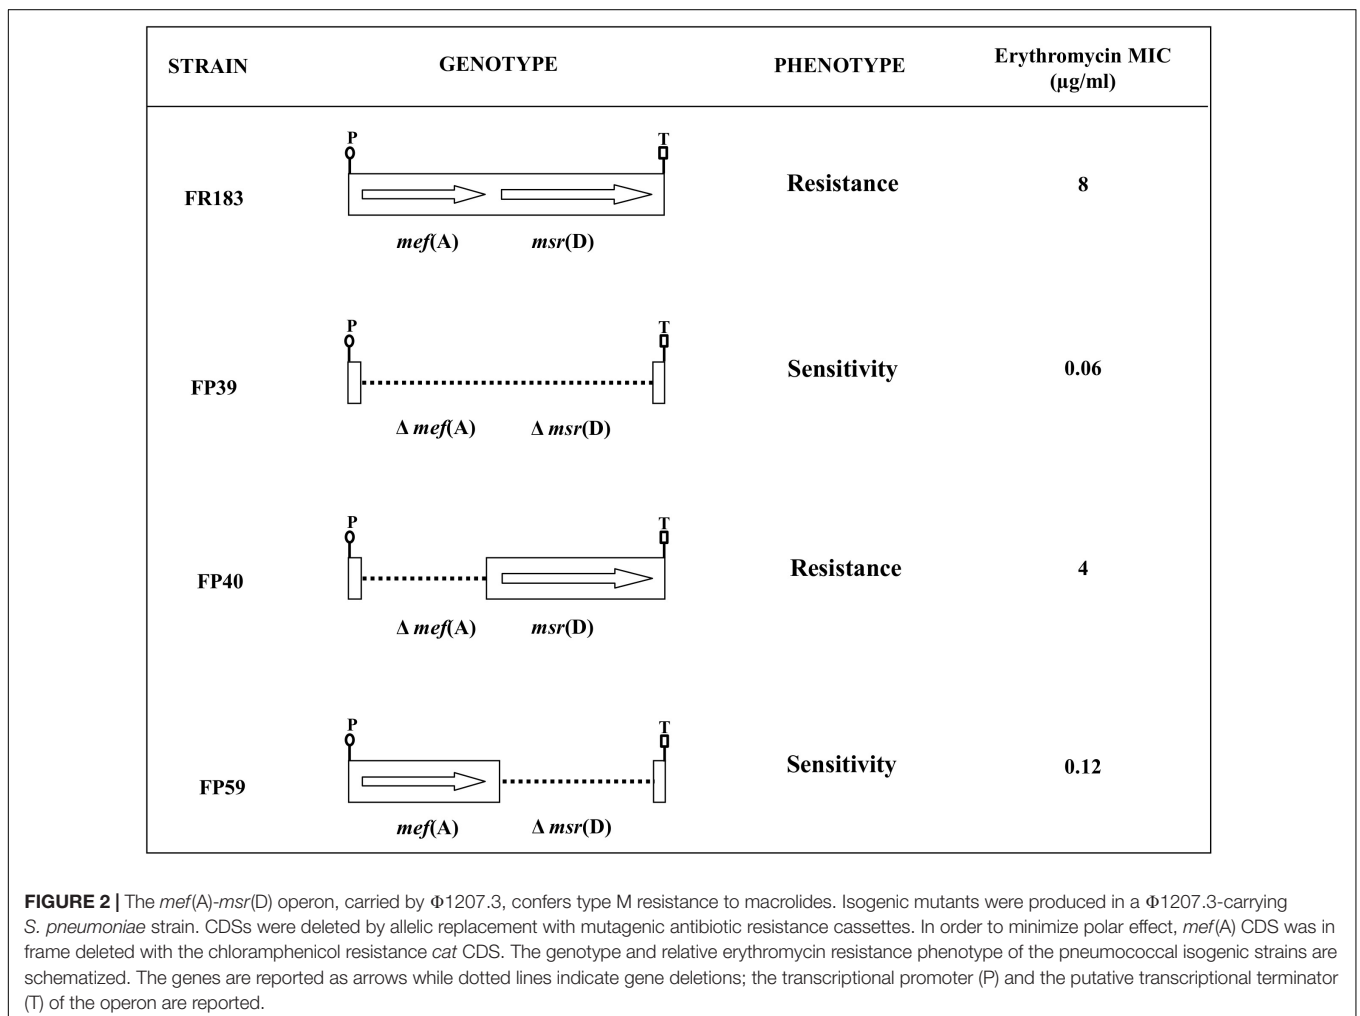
| STRAIN | GENOTYPE | PHENOTYPE | Erythromycin MIC (µg/ml) |
|---|---|---|---|
| FR183 | P T *mef*(A) *msr*(D) | Resistance | 8 |
| FP39 | P T Δ *mef*(A) Δ *msr*(D) | Sensitivity | 0.06 |
| FP40 | P T Δ *mef*(A) *msr*(D) | Resistance | 4 |
| FP59 | P T *mef*(A) Δ *msr*(D) | Sensitivity | 0.12 |

**FIGURE 2 |** The *mef*(A)-*msr*(D) operon, carried by Φ1207.3, confers type M resistance to macrolides. Isogenic mutants were produced in a Φ1207.3-carrying *S. pneumoniae* strain. CDSs were deleted by allelic replacement with mutagenic antibiotic resistance cassettes. In order to minimize polar effect, *mef*(A) CDS was in frame deleted with the chloramphenicol resistance *cat* CDS. The genotype and relative erythromycin resistance phenotype of the pneumococcal isogenic strains are schematized. The genes are reported as arrows while dotted lines indicate gene deletions; the transcriptional promoter (P) and the putative transcriptional terminator (T) of the operon are reported.